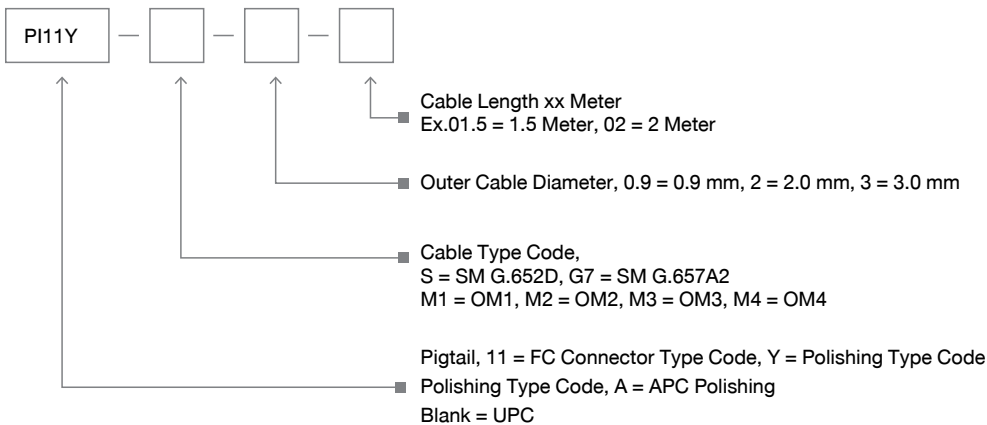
PI11Y — — —

Cable Length xx Meter
Ex.01.5 = 1.5 Meter, 02 = 2 Meter

Outer Cable Diameter, 0.9 = 0.9 mm, 2 = 2.0 mm, 3 = 3.0 mm

Cable Type Code,
S = SM G.652D, G7 = SM G.657A2
M1 = OM1, M2 = OM2, M3 = OM3, M4 = OM4

Pigtail, 11 = FC Connector Type Code, Y = Polishing Type Code
Polishing Type Code, A = APC Polishing
Blank = UPC